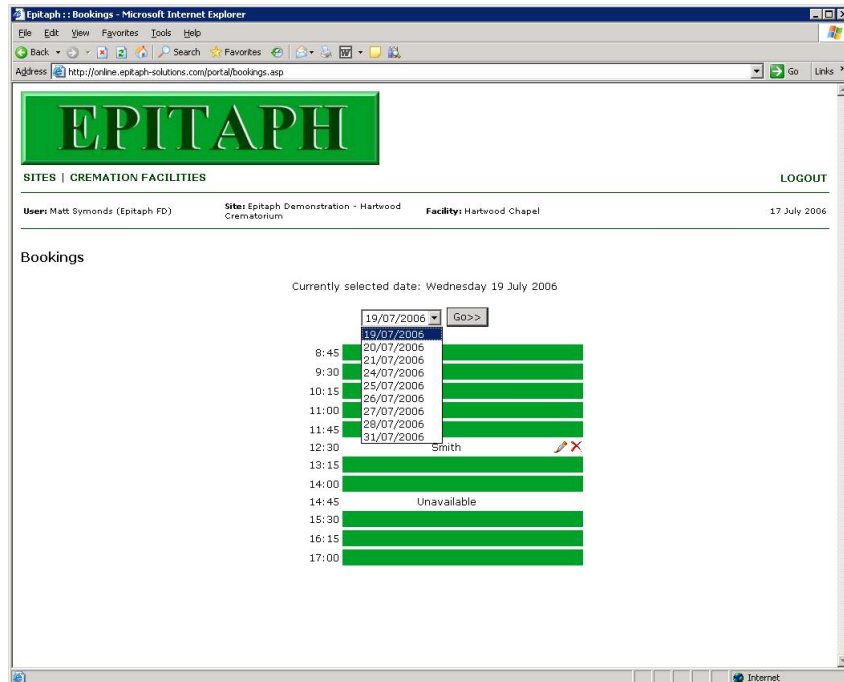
Epitaph : : Bookings - Microsoft Internet Explorer

File Edit View Favorites Tools Help

Back Search Favorites

Address http://online.epitaph-solutions.com/portal/bookings.asp Go Links

EPITAPH

SITES | CREMATION FACILITIES

LOGOUT

User: Matt Symonds (Epitaph FD)

Site: Epitaph Demonstration - Hartwood Crematorium

Facility: Hartwood Chapel

17 July 2006

Bookings

Currently selected date: Wednesday 19 July 2006

19/07/2006 Go>>

19/07/2006
20/07/2006
21/07/2006
24/07/2006
25/07/2006
26/07/2006
27/07/2006
28/07/2006
31/07/2006

8:45
9:30
10:15
11:00
11:45
12:30 Smith
13:15
14:00
14:45 Unavailable
15:30
16:15
17:00

Internet